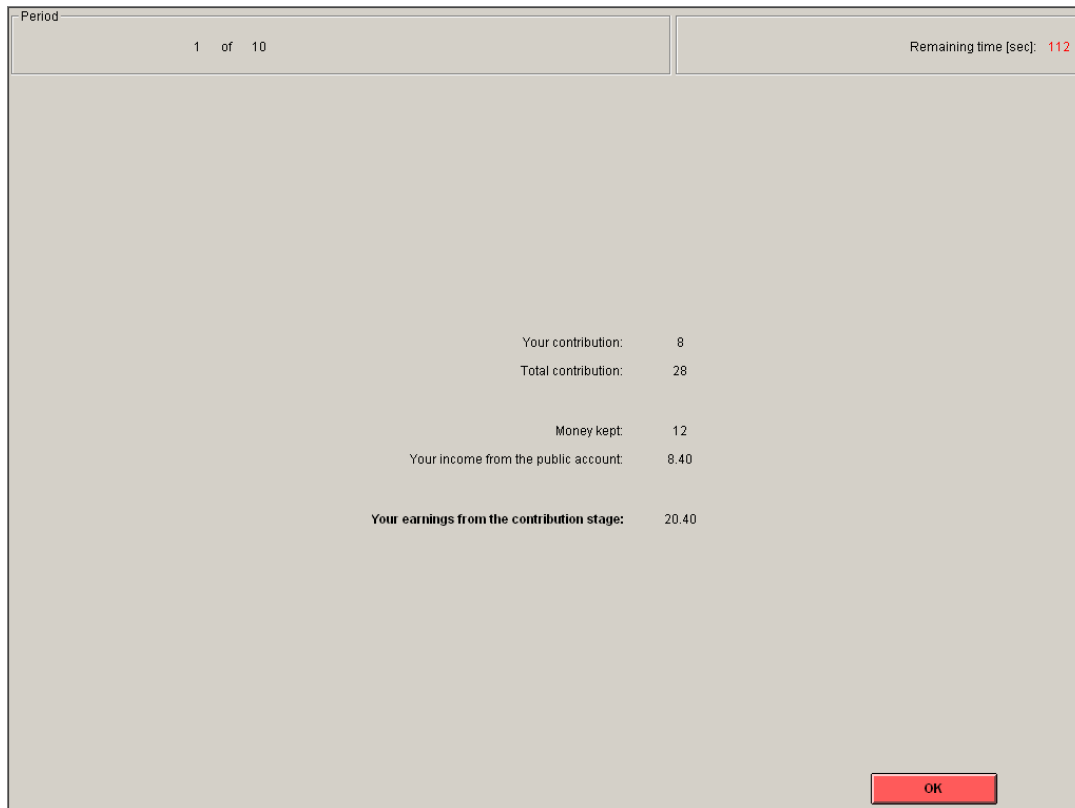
Period

1 of 10

Remaining time [sec]: 112

Your contribution: 8

Total contribution: 28

Money kept: 12

Your income from the public account: 8.40

**Your earnings from the contribution stage:** 20.40

OK